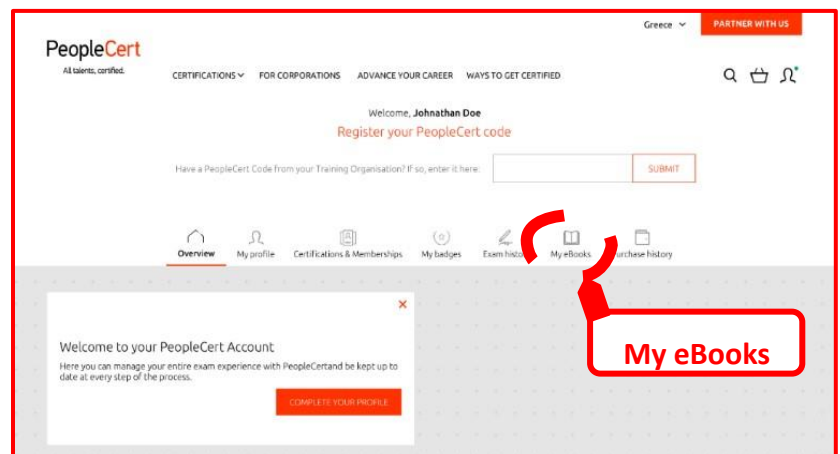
Greece

PARTNER WITH US

PeopleCert
All talents, certified.

CERTIFICATIONS FOR CORPORATIONS ADVANCE YOUR CAREER WAYS TO GET CERTIFIED

Welcome, Johnathan Doe
Register your PeopleCert code

Have a PeopleCert Code from your Training Organisation? If so, enter it here:

SUBMIT

Overview My profile Certifications & Memberships My badges Exam histo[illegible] My eBooks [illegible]urchase history

My eBooks

×

Welcome to your PeopleCert Account

Here you can manage your entire exam experience with PeopleCertand be kept up to date at every step of the process.

COMPLETE YOUR PROFILE